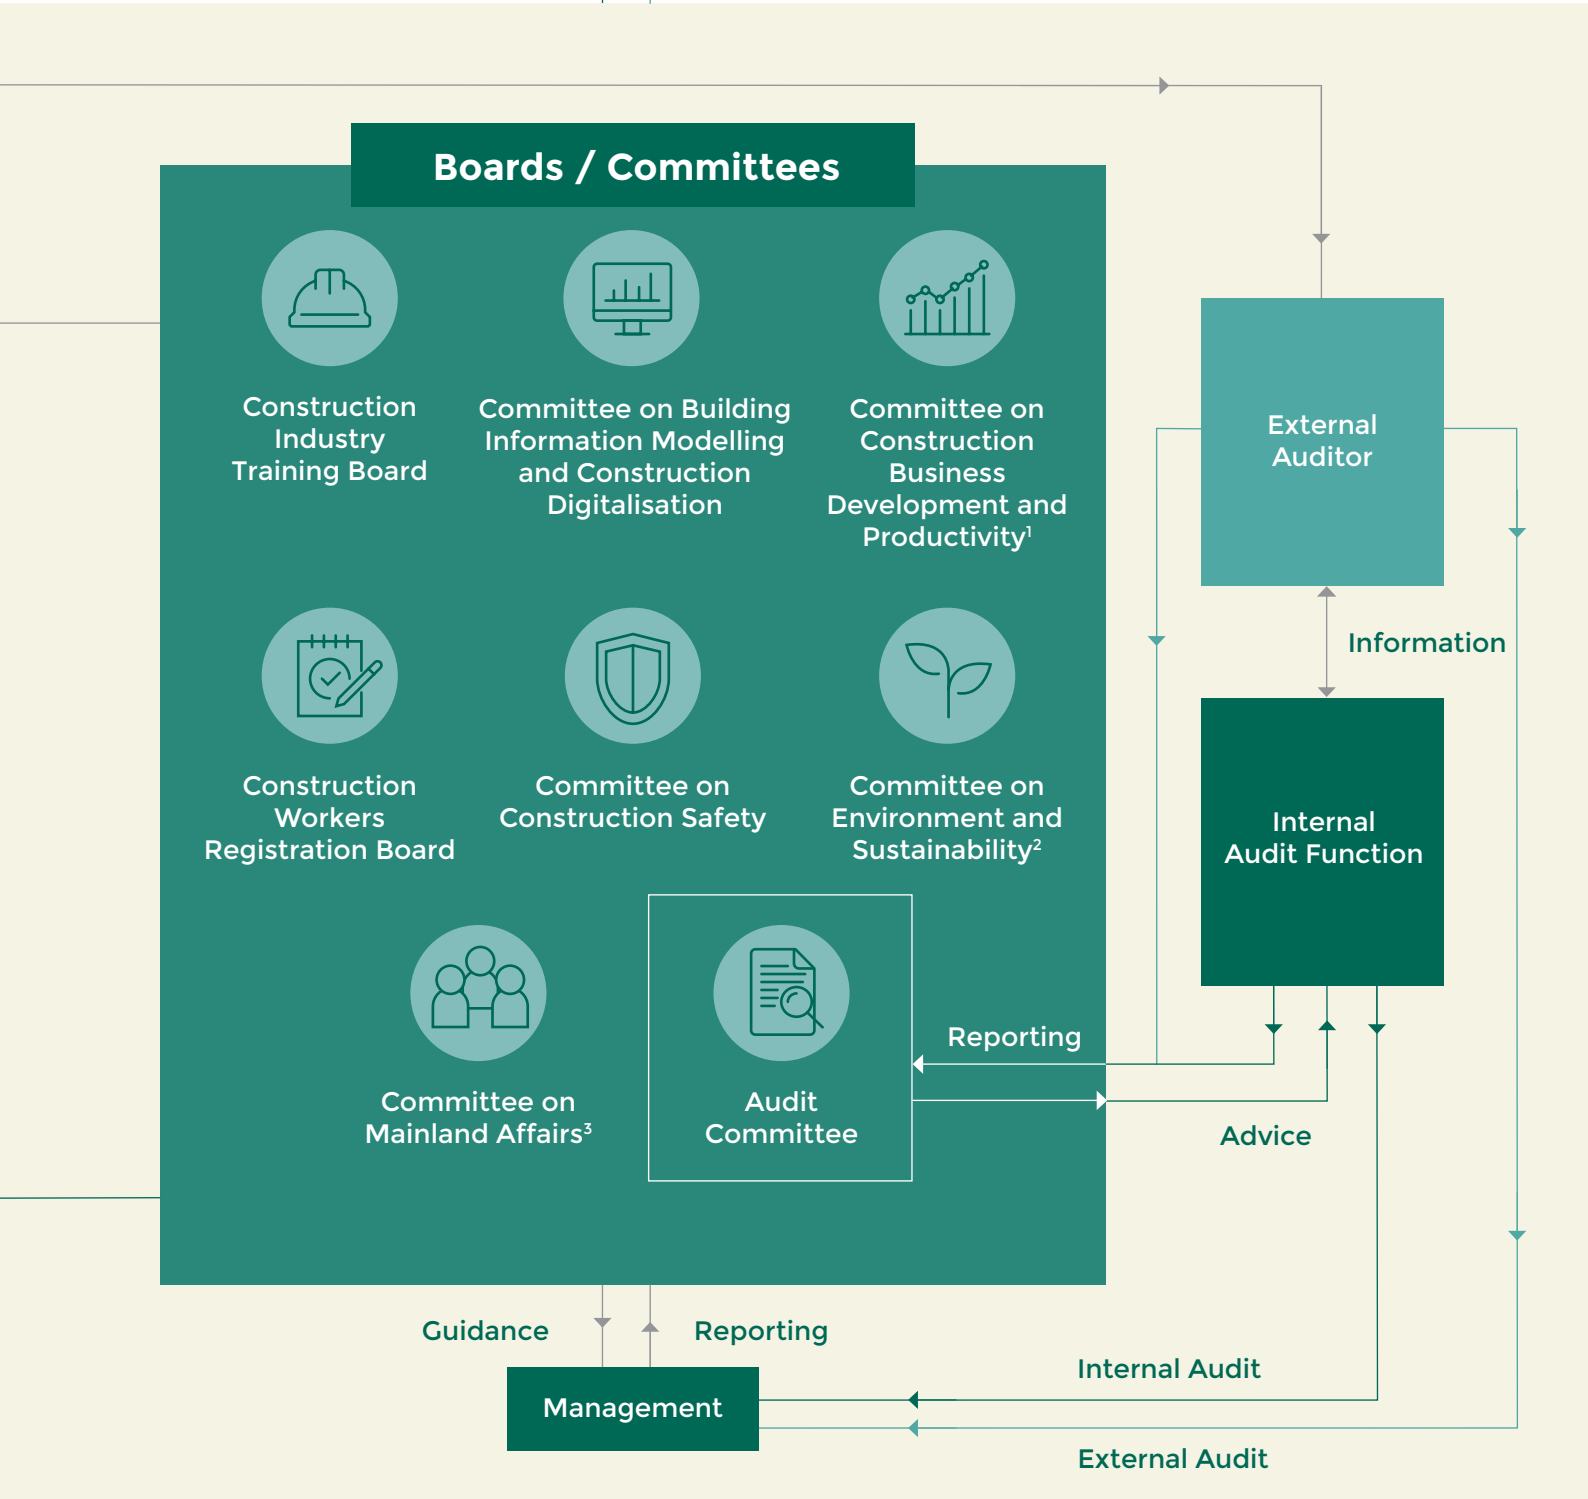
Boards / Committees

Construction Industry Training Board

Committee on Building Information Modelling and Construction Digitalisation

Committee on Construction Business Development and Productivity$^{1}$

Construction Workers Registration Board

Committee on Construction Safety

Committee on Environment and Sustainability$^{2}$

Committee on Mainland Affairs$^{3}$

Audit Committee

External Auditor

Information

Internal Audit Function

Reporting

Advice

Guidance

Reporting

Management

Internal Audit

External Audit